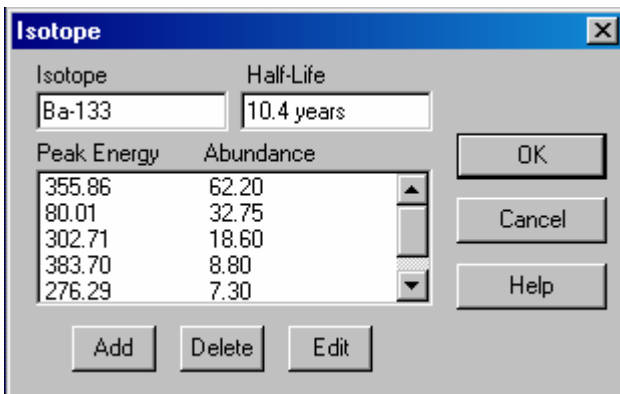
Isotope

Isotope
Ba-133

Half-Life
10.4 years

| Peak Energy | Abundance |
|---|---|
| 355.86 | 62.20 |
| 80.01 | 32.75 |
| 302.71 | 18.60 |
| 383.70 | 8.80 |
| 276.29 | 7.30 |

OK
Cancel
Help

Add
Delete
Edit